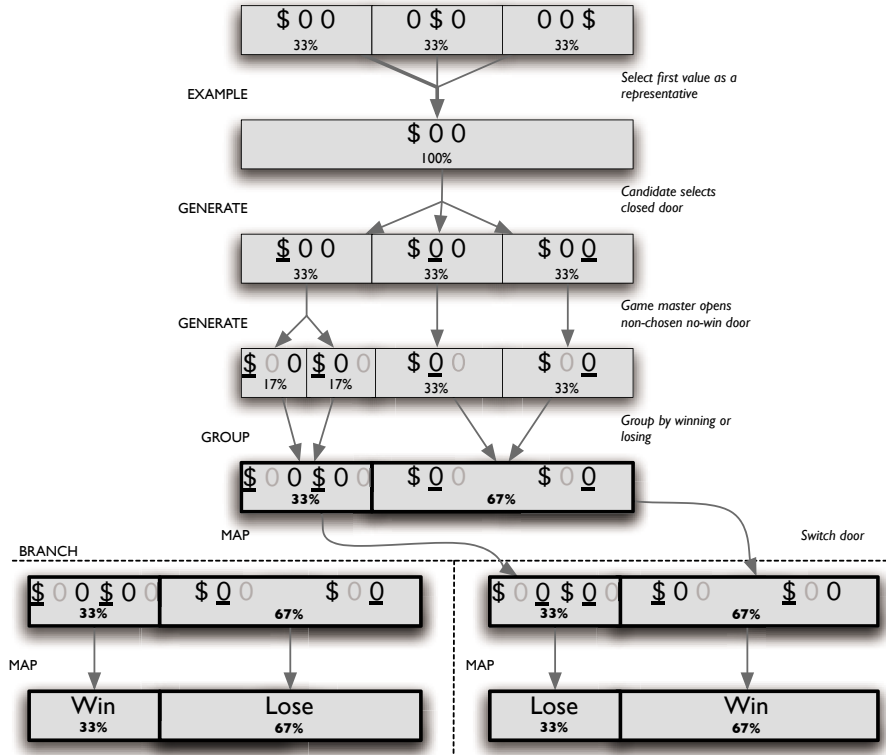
$ 0 0
33%

0 $ 0
33%

0 0 $
33%

Select first value as a representative

EXAMPLE

$ 0 0
100%

Candidate selects closed door

GENERATE

$ 0 0
33%

$ 0 0
33%

$ 0 0
33%

Game master opens non-chosen no-win door

GENERATE

$ 0 0
17%

$ 0 0
17%

$ 0 0
33%

$ 0 0
33%

Group by winning or losing

GROUP

$ 0 0 $ 0 0
33%

$ 0 0 $ 0 0
67%

MAP

Switch door

BRANCH

$ 0 0 $ 0 0
33%

$ 0 0 $ 0 0
67%

$ 0 0 $ 0 0
33%

$ 0 0 $ 0 0
67%

MAP

MAP

Win
33%

Lose
67%

Lose
33%

Win
67%